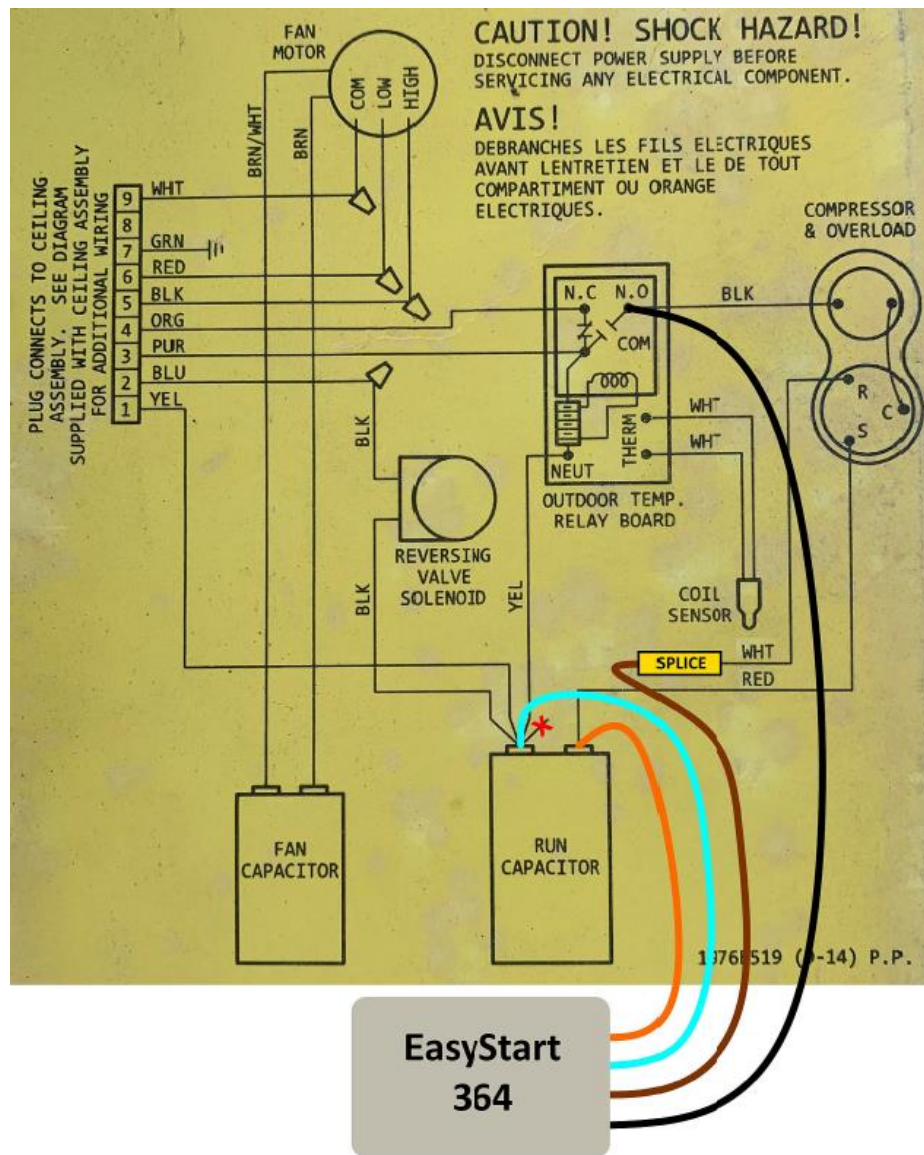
CAUTION! SHOCK HAZARD!
DISCONNECT POWER SUPPLY BEFORE SERVICING ANY ELECTRICAL COMPONENT.

AVIS!
DEBRANCHES LES FILS ELECTRIQUES AVANT LENTRETIEN ET LE DE TOUT COMPARTIMENT OU ORANGE ELECTRIQUES.

FAN MOTOR
COM
LOW
HIGH
BRN/WHT
BRN

PLUG CONNECTS TO CEILING ASSEMBLY. SEE DIAGRAM SUPPLIED WITH CEILING ASSEMBLY FOR ADDITIONAL WIRING

9 WHT
8
7 GRN
6 RED
5 BLK
4 ORG
3 PUR
2 BLU
1 YEL

N.C
N.O
COM
THERM
NEUT
WHT
WHT
OUTDOOR TEMP. RELAY BOARD

BLK
COMPRESSOR & OVERLOAD
R
C
S

BLK
REVERSING VALVE SOLENOID
BLK
YEL

COIL SENSOR

SPLICE
WHT
RED

FAN CAPACITOR

RUN CAPACITOR

1076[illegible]519 ([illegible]-14) P.P.

EasyStart 364